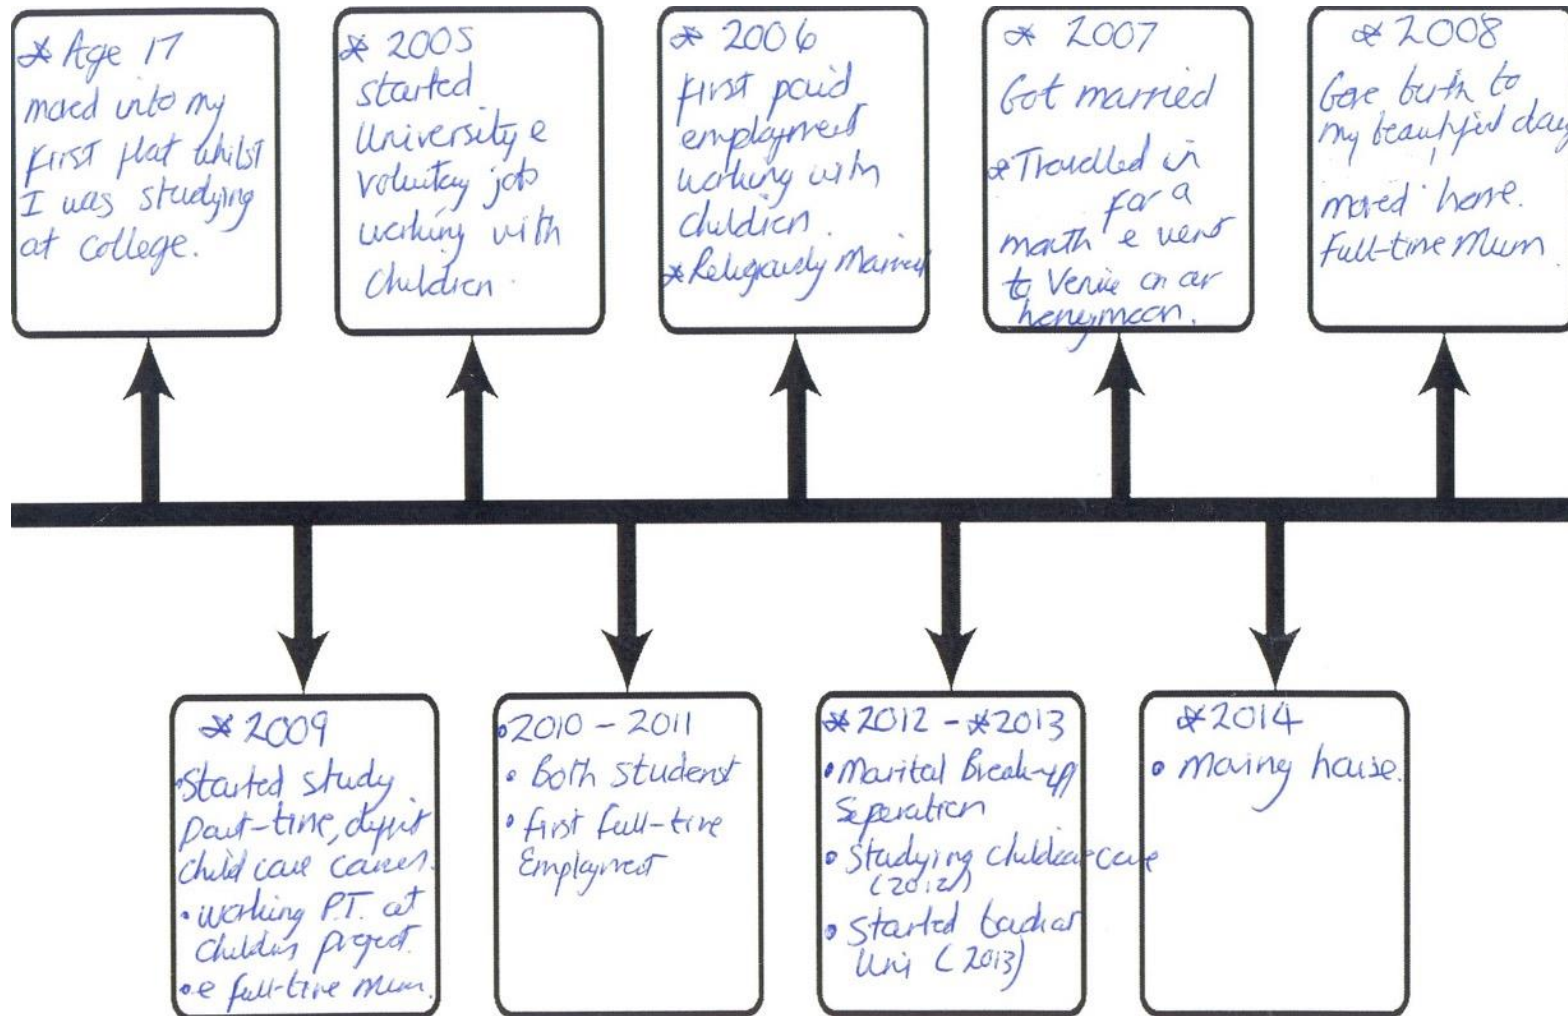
* Age 17 moved into my first flat whilst I was studying at college.

* 2005 started University e voluntary jobs working with children.

* 2006 first paid employment working with children.
* Religiously Married

* 2007 Got married
* Travelled in for a month e went to Venice on our honeymoon.

* 2008 Gave birth to my beautiful daug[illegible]
moved home.
Full-time Mum

* 2009
• Started study part-time, dipit child care course.
• working P.T. at children project.
• e full-time mum.

• 2010 – 2011
• Both student
• first full-time Employment

* 2012 – * 2013
• Marital Break-up Separation
• Studying childcare (2012)
• Started teacher Uni (2013)

* 2014
• moving house.